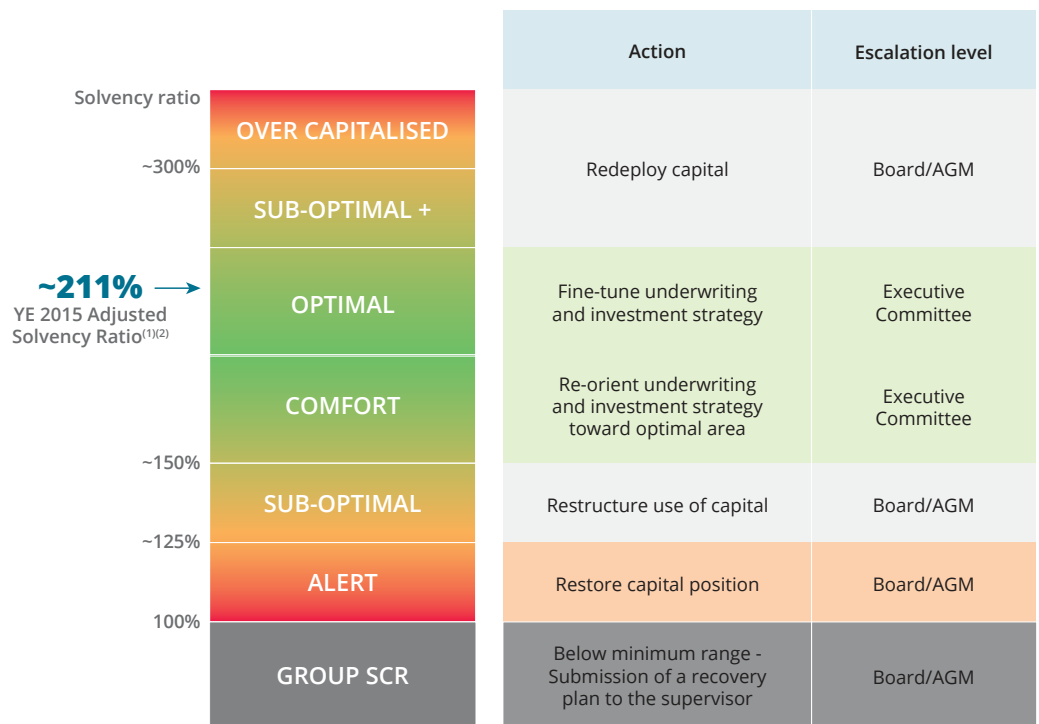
Solvency ratio

OVER CAPITALISED

~300%

SUB-OPTIMAL +

~211%
YE 2015 Adjusted Solvency Ratio$^{(1)(2)}$

OPTIMAL

COMFORT

~150%

SUB-OPTIMAL

~125%

ALERT

100%

GROUP SCR

| Action | Escalation level |
|---|---|
| Redeploy capital | Board/AGM |
| Fine-tune underwriting and investment strategy | Executive Committee |
| Re-orient underwriting and investment strategy toward optimal area | Executive Committee |
| Restructure use of capital | Board/AGM |
| Restore capital position | Board/AGM |
| Below minimum range - Submission of a recovery plan to the supervisor | Board/AGM |